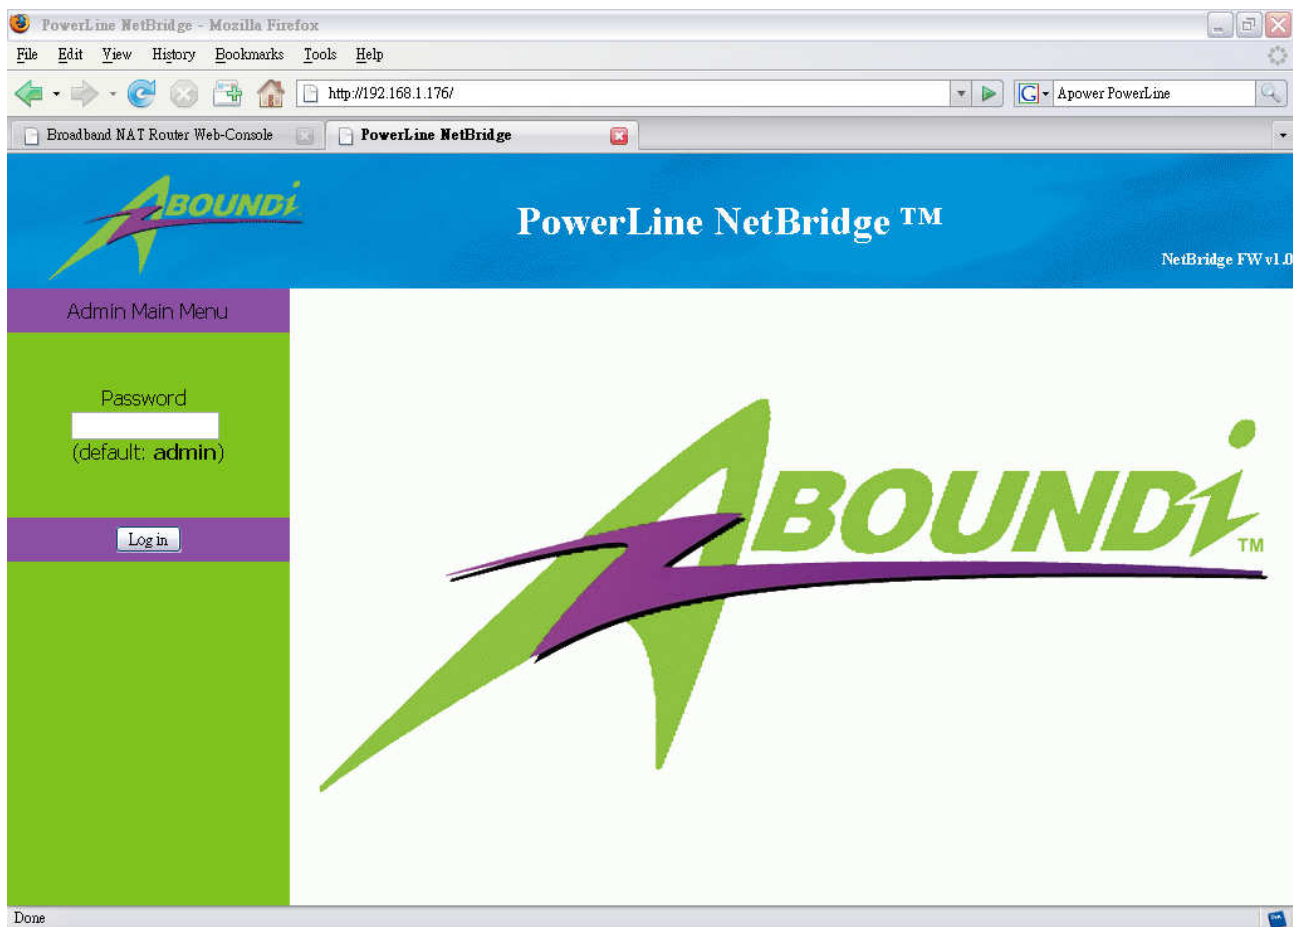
PowerLine NetBridge - Mozilla Firefox

File Edit View History Bookmarks Tools Help

http://192.168.1.176/

Apower PowerLine

Broadband NAT Router Web-Console

PowerLine NetBridge

ABOUNDi

PowerLine NetBridge ™

NetBridge FW v1.0

Admin Main Menu

Password

(default: admin)

Log in

ABOUNDi ™

Done